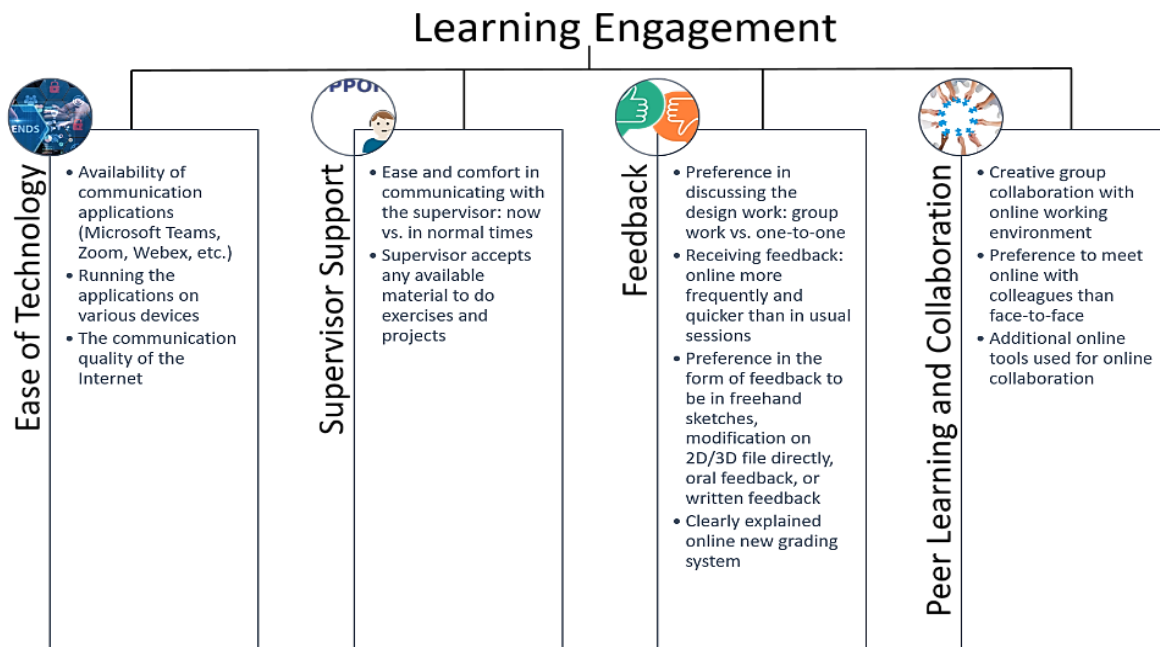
Learning Engagement

ENDS

Ease of Technology

- Availability of communication applications (Microsoft Teams, Zoom, Webex, etc.)
- Running the applications on various devices
- The communication quality of the Internet

PPO

Supervisor Support

- Ease and comfort in communicating with the supervisor: now vs. in normal times
- Supervisor accepts any available material to do exercises and projects

Feedback

- Preference in discussing the design work: group work vs. one-to-one
- Receiving feedback: online more frequently and quicker than in usual sessions
- Preference in the form of feedback to be in freehand sketches, modification on 2D/3D file directly, oral feedback, or written feedback
- Clearly explained online new grading system

Peer Learning and Collaboration

- Creative group collaboration with online working environment
- Preference to meet online with colleagues than face-to-face
- Additional online tools used for online collaboration